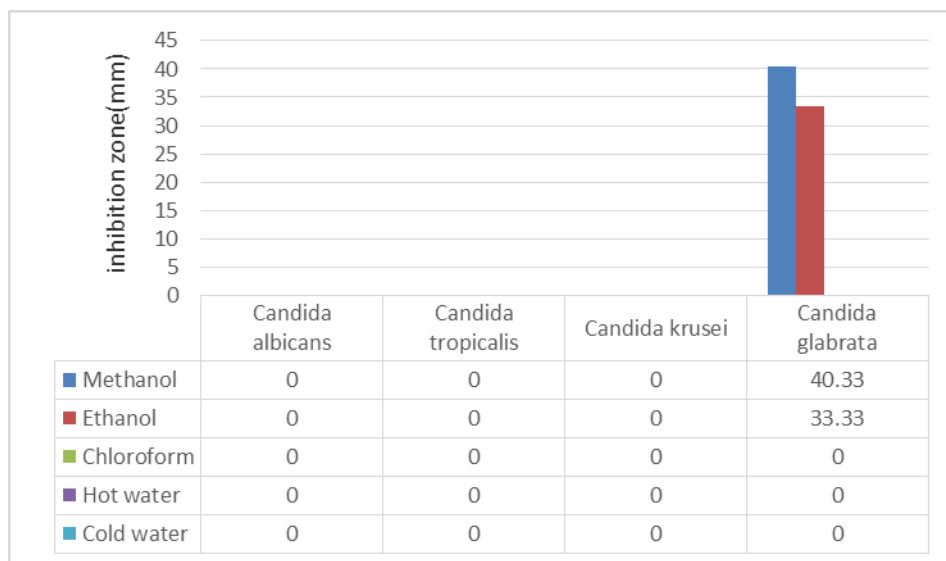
inhibition zone(mm)

45
40
35
30
25
20
15
10
5
0

| | Candida albicans | Candida tropicalis | Candida krusei | Candida glabrata |
|---|---|---|---|---|
| Methanol | 0 | 0 | 0 | 40.33 |
| Ethanol | 0 | 0 | 0 | 33.33 |
| Chloroform | 0 | 0 | 0 | 0 |
| Hot water | 0 | 0 | 0 | 0 |
| Cold water | 0 | 0 | 0 | 0 |